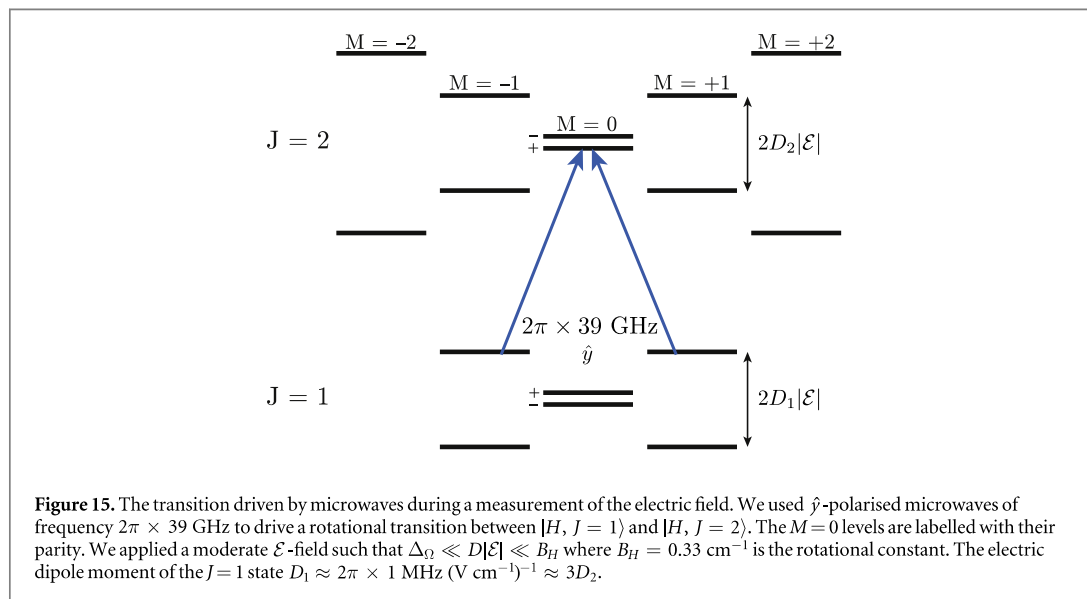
M = −2

M = −1

M = 0

M = +1

M = +2

J = 2

−
+

$2D_2|\mathcal{E}|$

$2\pi \times 39$ GHz
$\hat{y}$

J = 1

+
−

$2D_1|\mathcal{E}|$

**Figure 15.** The transition driven by microwaves during a measurement of the electric field. We used $\hat{y}$-polarised microwaves of frequency $2\pi \times 39$ GHz to drive a rotational transition between $|H, J = 1\rangle$ and $|H, J = 2\rangle$. The $M = 0$ levels are labelled with their parity. We applied a moderate $\mathcal{E}$-field such that $\Delta_\Omega \ll D|\mathcal{E}| \ll B_H$ where $B_H = 0.33$ cm$^{-1}$ is the rotational constant. The electric dipole moment of the $J = 1$ state $D_1 \approx 2\pi \times 1$ MHz (V cm$^{-1}$)$^{-1}$ $\approx 3D_2$.